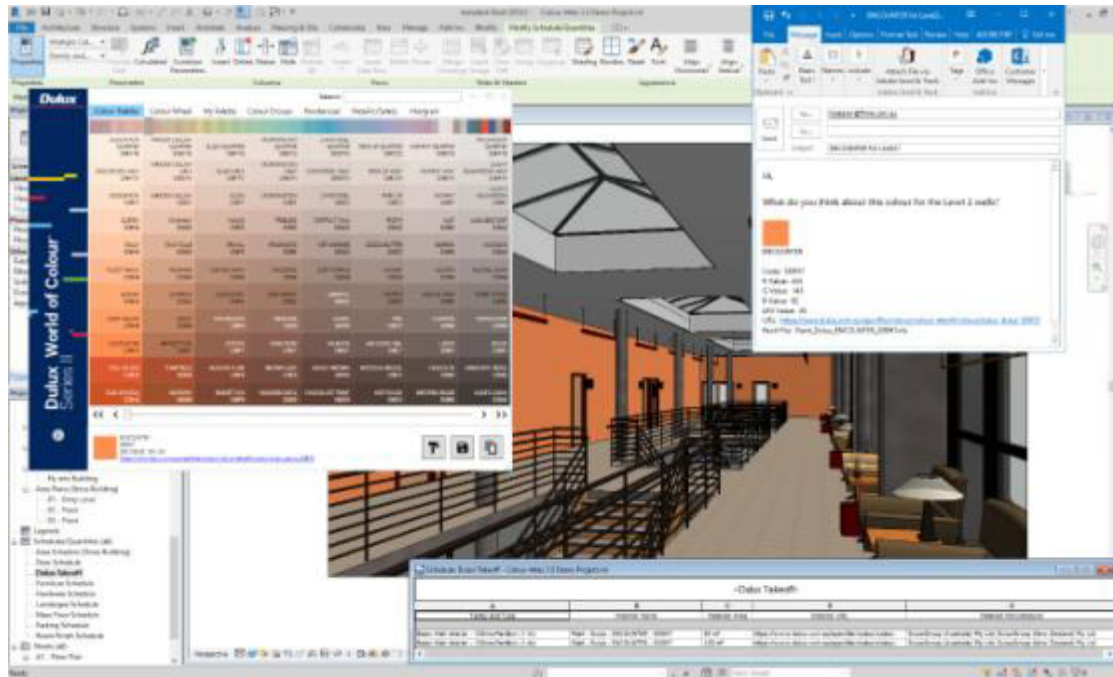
Dulux

Colour Palette | Colour Wheel | My Palette | Colour Groups | Residential | Reliable Safety | Hangout

Dulux World of Colour Series II

Hi,

What do you think about this colour for the Level 2 walls?

<Dulux Takeoff>

Schedule: Dulux Takeoff - Colour Atlas 3.0 Demo Project.rvt